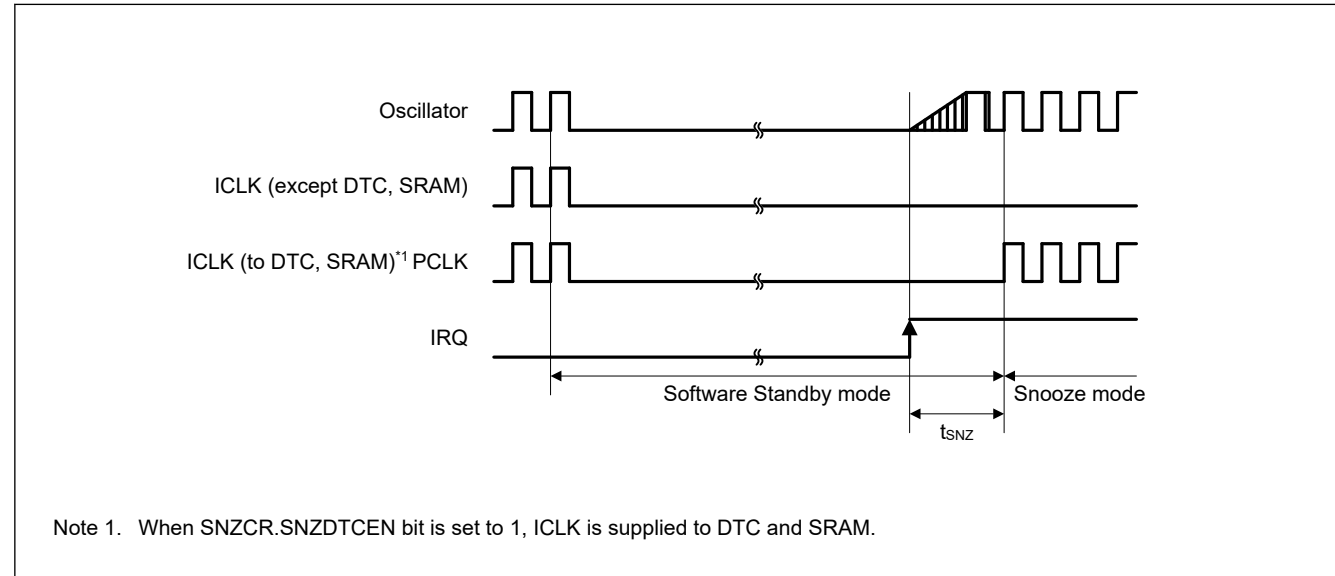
Oscillator

ICLK (except DTC, SRAM)

ICLK (to DTC, SRAM)$^{*1}$ PCLK

IRQ

Software Standby mode

Snooze mode

$t_{SNZ}$

Note 1. When SNZCR.SNZDTCEN bit is set to 1, ICLK is supplied to DTC and SRAM.